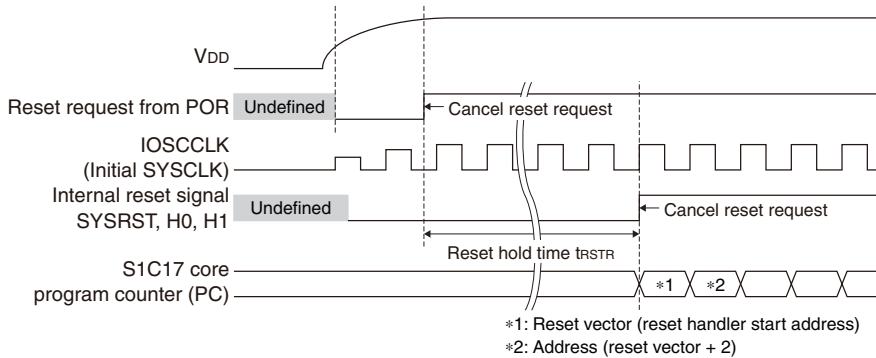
$V_{DD}$

Reset request from POR

Undefined

Cancel reset request

IOSCCLK (Initial SYSCLK)

Internal reset signal SYSRST, H0, H1

Undefined

Cancel reset request

Reset hold time $t_{RSTR}$

S1C17 core program counter (PC)

∗1

∗2

∗1: Reset vector (reset handler start address)

∗2: Address (reset vector + 2)